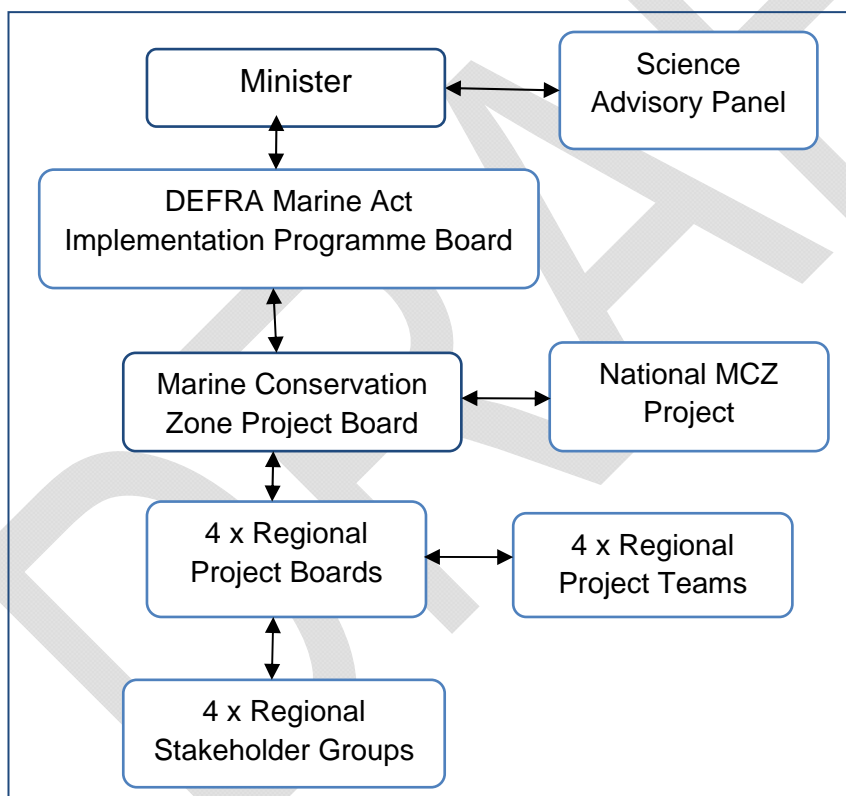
Minister

Science Advisory Panel

DEFRA Marine Act Implementation Programme Board

Marine Conservation Zone Project Board

National MCZ Project

4 x Regional Project Boards

4 x Regional Project Teams

4 x Regional Stakeholder Groups

DRAFT